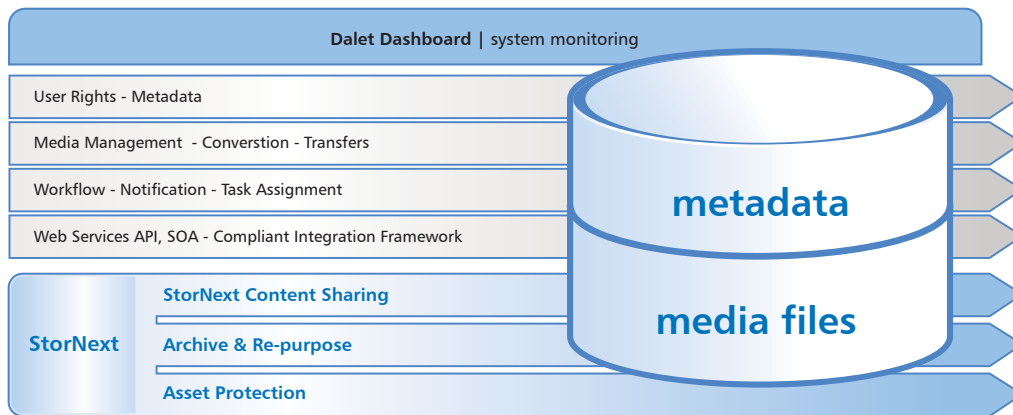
Dalet Dashboard | system monitoring

User Rights - Metadata

Media Management - Converstion - Transfers

Workflow - Notification - Task Assignment

Web Services API, SOA - Compliant Integration Framework

metadata

media files

StorNext

StorNext Content Sharing

Archive & Re-purpose

Asset Protection